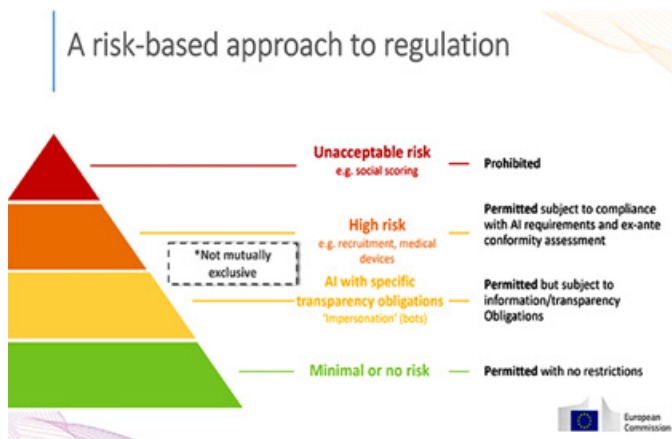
A risk-based approach to regulation

Unacceptable risk
e.g. social scoring

Prohibited

High risk
e.g. recruitment, medical devices

Permitted subject to compliance with AI requirements and ex-ante conformity assessment

*Not mutually exclusive

AI with specific transparency obligations
'Impersonation' (bots)

Permitted but subject to information/transparency Obligations

Minimal or no risk

Permitted with no restrictions

European Commission